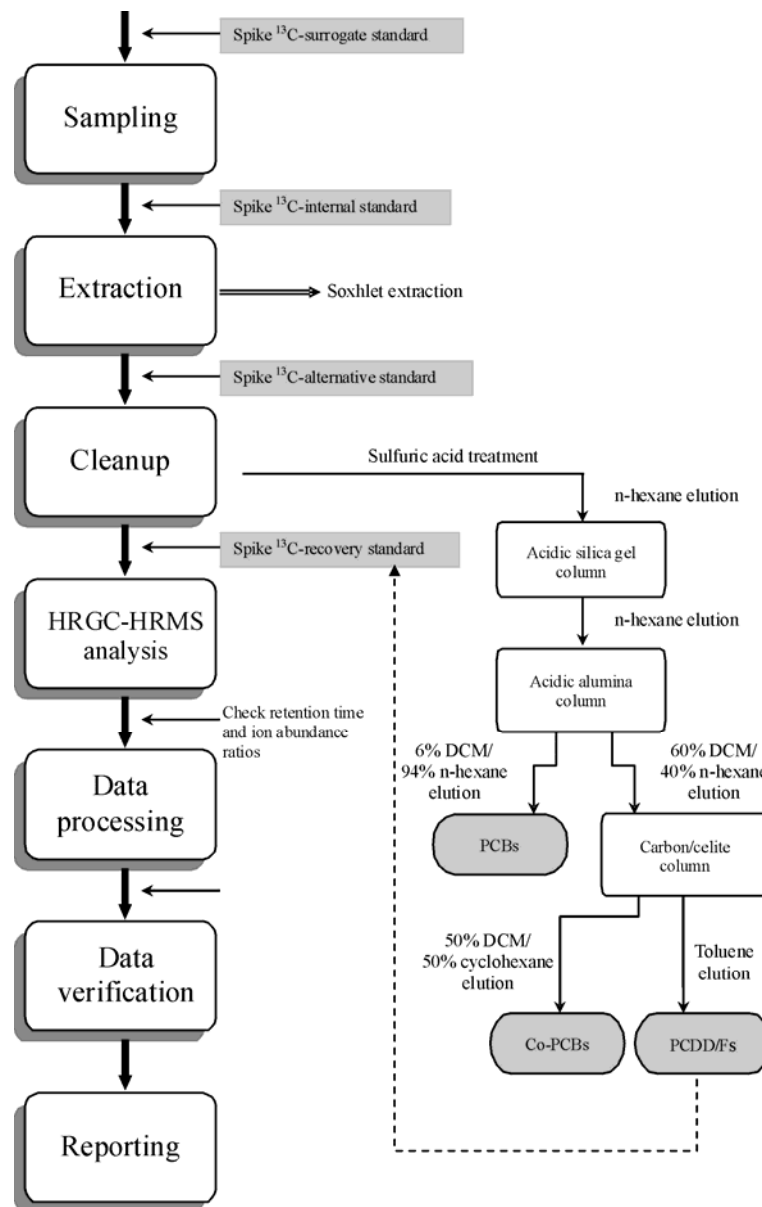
Spike $^{13}$C-surrogate standard

Sampling

Spike $^{13}$C-internal standard

Extraction

Soxhlet extraction

Spike $^{13}$C-alternative standard

Cleanup

Sulfuric acid treatment

n-hexane elution

Spike $^{13}$C-recovery standard

Acidic silica gel column

HRGC-HRMS analysis

n-hexane elution

Acidic alumina column

Check retention time and ion abundance ratios

6% DCM/ 94% n-hexane elution

60% DCM/ 40% n-hexan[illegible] elution

Data processing

PCBs

Carbon/celite column

Data verification

50% DCM/ 50% cyclohexane elution

Toluene elution

Co-PCBs

PCDD/Fs

Reporting